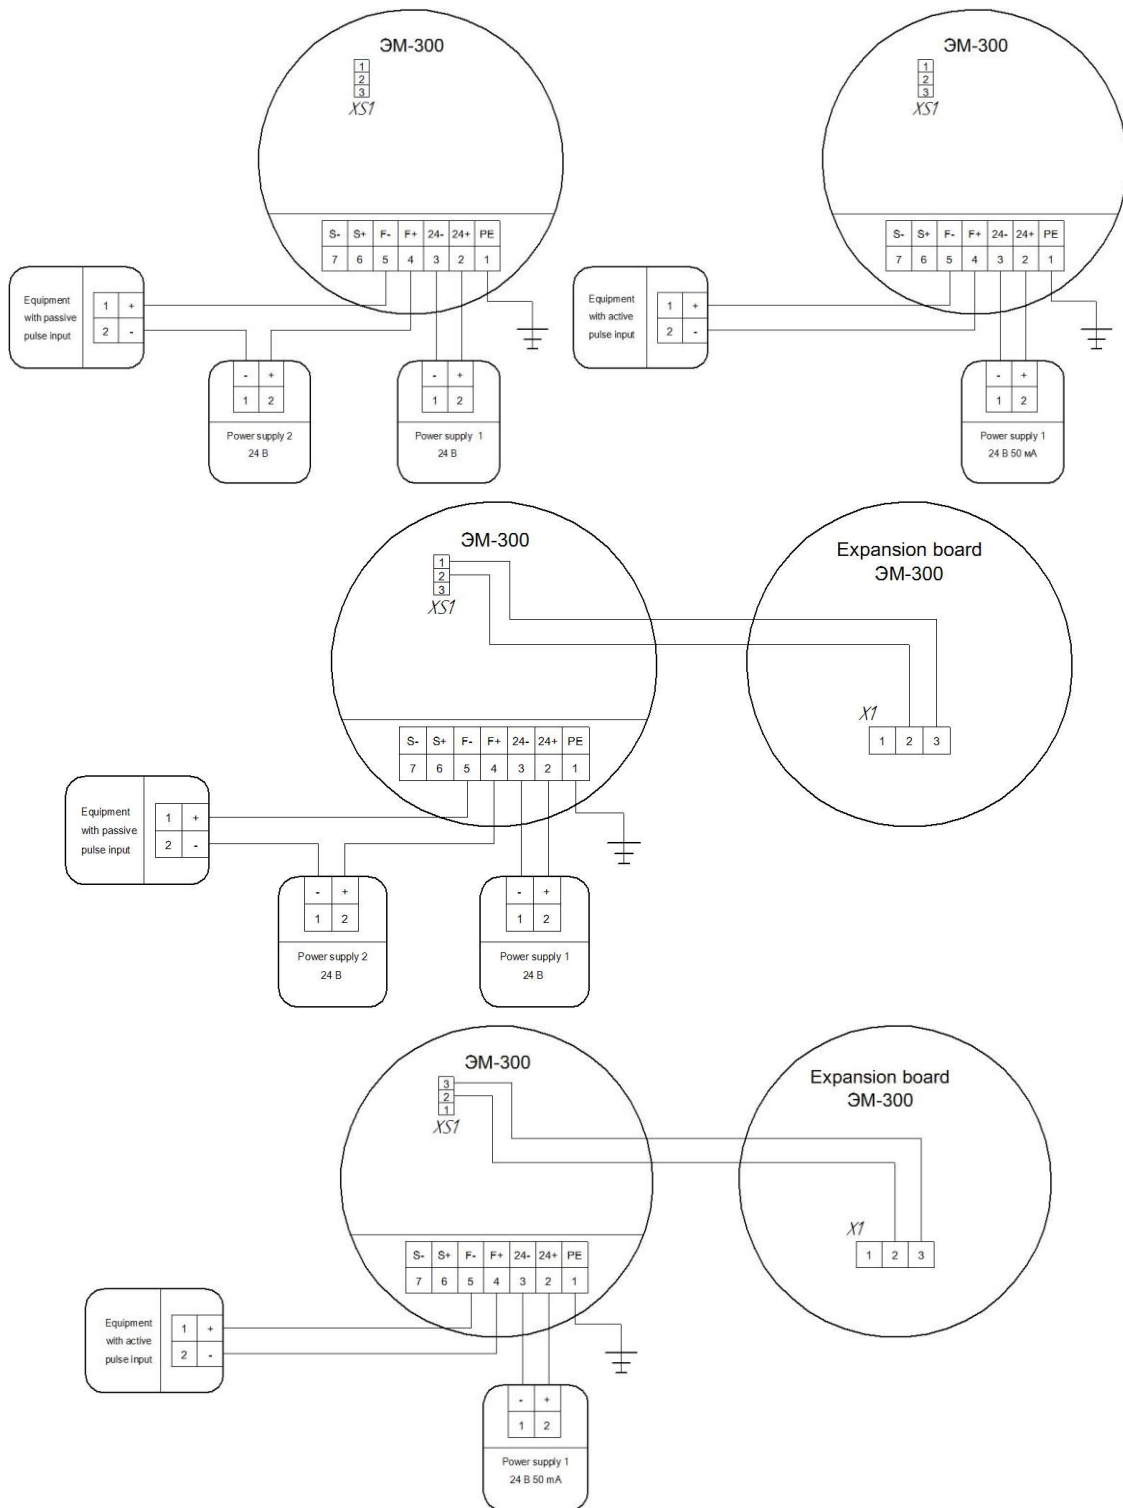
ЭМ-300

1
2
3
XS1

| S- | S+ | F- | F+ | 24- | 24+ | PE |
|---|---|---|---|---|---|---|
| 7 | 6 | 5 | 4 | 3 | 2 | 1 |

Equipment with passive pulse input

| 1 | + |
|---|---|
| 2 | - |

| - | + |
|---|---|
| 1 | 2 |

Power supply 2
24 B

| - | + |
|---|---|
| 1 | 2 |

Power supply 1
24 B

ЭМ-300

1
2
3
XS1

| S- | S+ | F- | F+ | 24- | 24+ | PE |
|---|---|---|---|---|---|---|
| 7 | 6 | 5 | 4 | 3 | 2 | 1 |

Equipment with active pulse input

| 1 | + |
|---|---|
| 2 | - |

| - | + |
|---|---|
| 1 | 2 |

Power supply 1
24 B 50 мА

ЭМ-300

1
2
3
XS1

Expansion board
ЭМ-300

X1

| 1 | 2 | 3 |
|---|---|---|

| S- | S+ | F- | F+ | 24- | 24+ | PE |
|---|---|---|---|---|---|---|
| 7 | 6 | 5 | 4 | 3 | 2 | 1 |

Equipment with passive pulse input

| 1 | + |
|---|---|
| 2 | - |

| - | + |
|---|---|
| 1 | 2 |

Power supply 2
24 B

| - | + |
|---|---|
| 1 | 2 |

Power supply 1
24 B

ЭМ-300

3
2
1
XS1

Expansion board
ЭМ-300

X1

| 1 | 2 | 3 |
|---|---|---|

| S- | S+ | F- | F+ | 24- | 24+ | PE |
|---|---|---|---|---|---|---|
| 7 | 6 | 5 | 4 | 3 | 2 | 1 |

Equipment with active pulse input

| 1 | + |
|---|---|
| 2 | - |

| - | + |
|---|---|
| 1 | 2 |

Power supply 1
24 B 50 mA